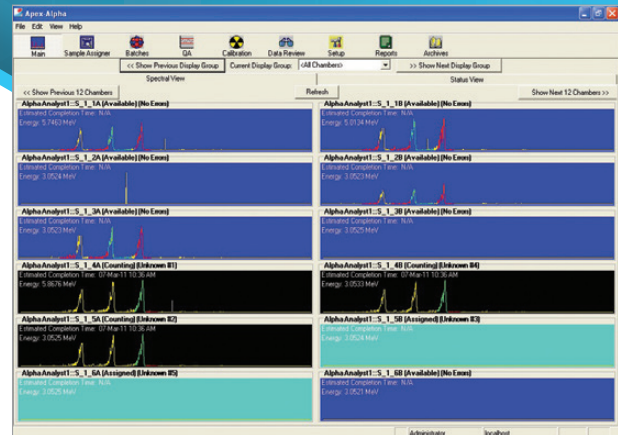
Apex Alpha

File Edit View Help

Main Sample Assigner Batches QA Calibration Data Review Setup Reports Archives

<< Show Previous Display Group Current Display Group: <All Chambers> >> Show Next Display Group

Spectral View

Status View

<< Show Previous 12 Chambers

Refresh

Show Next 12 Chambers >>

AlphaAnalyst1::S_1_1A (Available) (No Errors)
Estimated Completion Time: N/A
Energy: 5.7463 MeV

AlphaAnalyst1::S_1_1B (Available) (No Errors)
Estimated Completion Time: N/A
Energy: 5.0134 MeV

AlphaAnalyst1::S_1_2A (Available) (No Errors)
Estimated Completion Time: N/A
Energy: 3.0524 MeV

AlphaAnalyst1::S_1_2B (Available) (No Errors)
Estimated Completion Time: N/A
Energy: 3.0523 MeV

AlphaAnalyst1::S_1_3A (Available) (No Errors)
Estimated Completion Time: N/A
Energy: 3.0523 MeV

AlphaAnalyst1::S_1_3B (Available) (No Errors)
Estimated Completion Time: N/A
Energy: 3.0525 MeV

AlphaAnalyst1::S_1_4A (Counting) (Unknown #1)
Estimated Completion Time: 07-Mar-11 10:36 AM
Energy: 5.8676 MeV

AlphaAnalyst1::S_1_4B (Counting) (Unknown #4)
Estimated Completion Time: 07-Mar-11 10:36 AM
Energy: 3.0533 MeV

AlphaAnalyst1::S_1_5A (Counting) (Unknown #2)
Estimated Completion Time: 07-Mar-11 10:36 AM
Energy: 3.0525 MeV

AlphaAnalyst1::S_1_5B (Assigned) (Unknown #3)
Estimated Completion Time: N/A
Energy: 3.0524 MeV

AlphaAnalyst1::S_1_6A (Assigned) (Unknown #5)
Estimated Completion Time: N/A
Energy: 3.0525 MeV

AlphaAnalyst1::S_1_6B (Available) (No Errors)
Estimated Completion Time: N/A
Energy: 3.0521 MeV

Administrator localhost